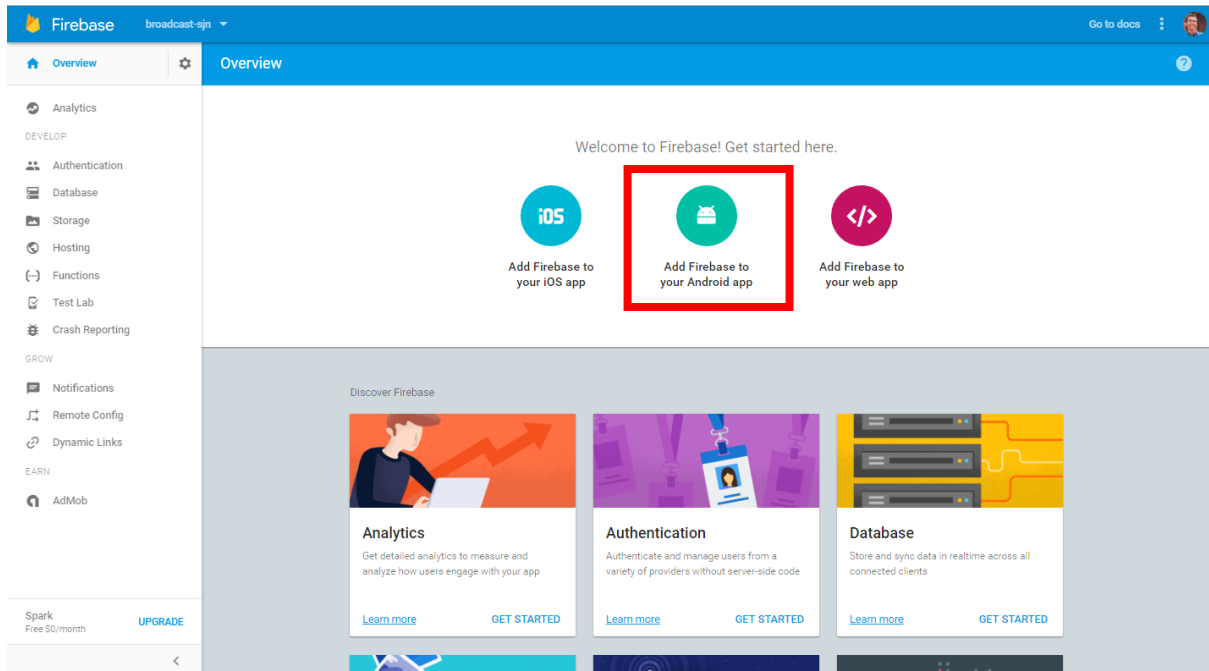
Firebase broadcast-sjn

Go to docs

Overview

Overview

Analytics

DEVELOP

Authentication

Database

Storage

Hosting

Functions

Test Lab

Crash Reporting

GROW

Notifications

Remote Config

Dynamic Links

EARN

AdMob

Spark
Free $0/month

UPGRADE

Welcome to Firebase! Get started here.

iOS

Add Firebase to your iOS app

Add Firebase to your Android app

</>

Add Firebase to your web app

Discover Firebase

Analytics

Get detailed analytics to measure and analyze how users engage with your app

Learn more GET STARTED

Authentication

Authenticate and manage users from a variety of providers without server-side code

Learn more GET STARTED

Database

Store and sync data in realtime across all connected clients

Learn more GET STARTED